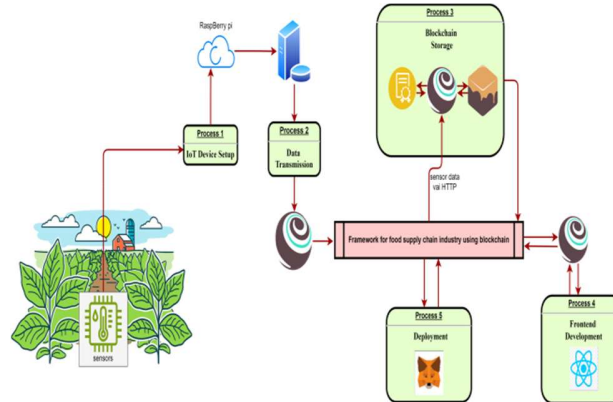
RaspBerry pi

Process 1
IoT Device Setup

Process 2
Data Transmission

Process 3
Blockchain Storage

sensor data vai HTTP

Framework for food supply chain industry using blockchain

sensors

Process 5
Deployment

Process 4
Frontend Development